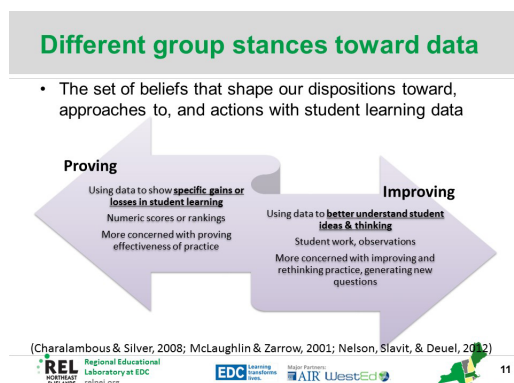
Different group stances toward data

• The set of beliefs that shape our dispositions toward, approaches to, and actions with student learning data

Proving

Using data to show specific gains or losses in student learning

Numeric scores or rankings

More concerned with proving effectiveness of practice

Improving

Using data to better understand student ideas & thinking

Student work, observations

More concerned with improving and rethinking practice, generating new questions

(Charalambous & Silver, 2008; McLaughlin & Zarrow, 2001; Nelson, Slavit, & Deuel, 2012)

REL NORTHEAST & ISLANDS Regional Educational Laboratory at EDC relnei.org

EDC Learning transforms lives.

Major Partners: AIR WestEd

11